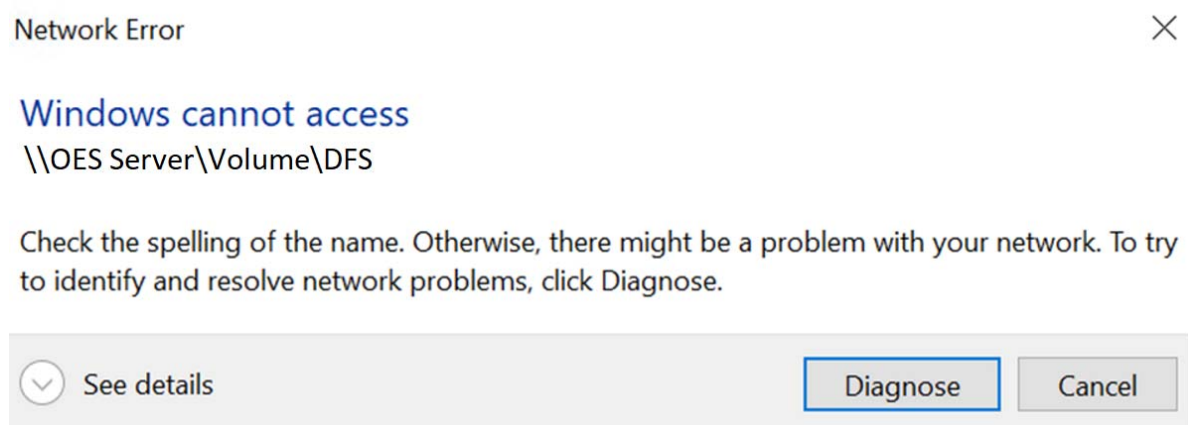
Network Error

Windows cannot access
\\OES Server\Volume\DFS

Check the spelling of the name. Otherwise, there might be a problem with your network. To try to identify and resolve network problems, click Diagnose.

See details

Diagnose

Cancel